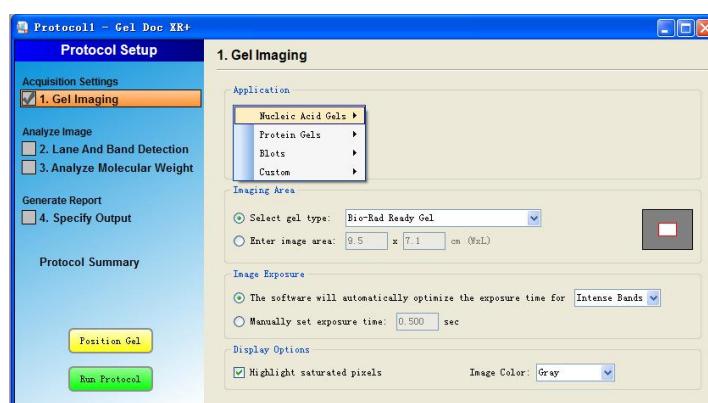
Protocol1 - Gel Doc XR+

Protocol Setup

Acquisition Settings
1. Gel Imaging

Analyze Image
2. Lane And Band Detection
3. Analyze Molecular Weight

Generate Report
4. Specify Output

Protocol Summary

Position Gel

Run Protocol

1. Gel Imaging

Application
Nucleic Acid Gels
Protein Gels
Blots
Custom

Imaging Area
Select gel type: Bio-Rad Ready Gel
Enter image area: 9.5 x 7.1 cm (WxL)

Image Exposure
The software will automatically optimize the exposure time for Intense Bands
Manually set exposure time: 0.500 sec

Display Options
Highlight saturated pixels
Image Color: Gray